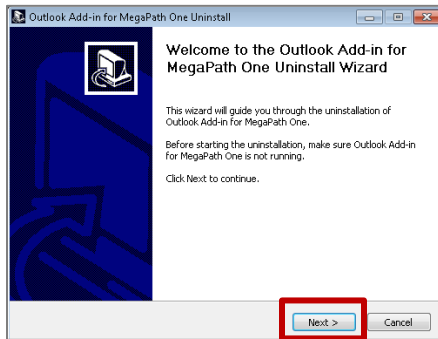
Outlook Add-in for MegaPath One Uninstall

Welcome to the Outlook Add-in for MegaPath One Uninstall Wizard

This wizard will guide you through the uninstallation of Outlook Add-in for MegaPath One.

Before starting the uninstallation, make sure Outlook Add-in for MegaPath One is not running.

Click Next to continue.

Next >
Cancel